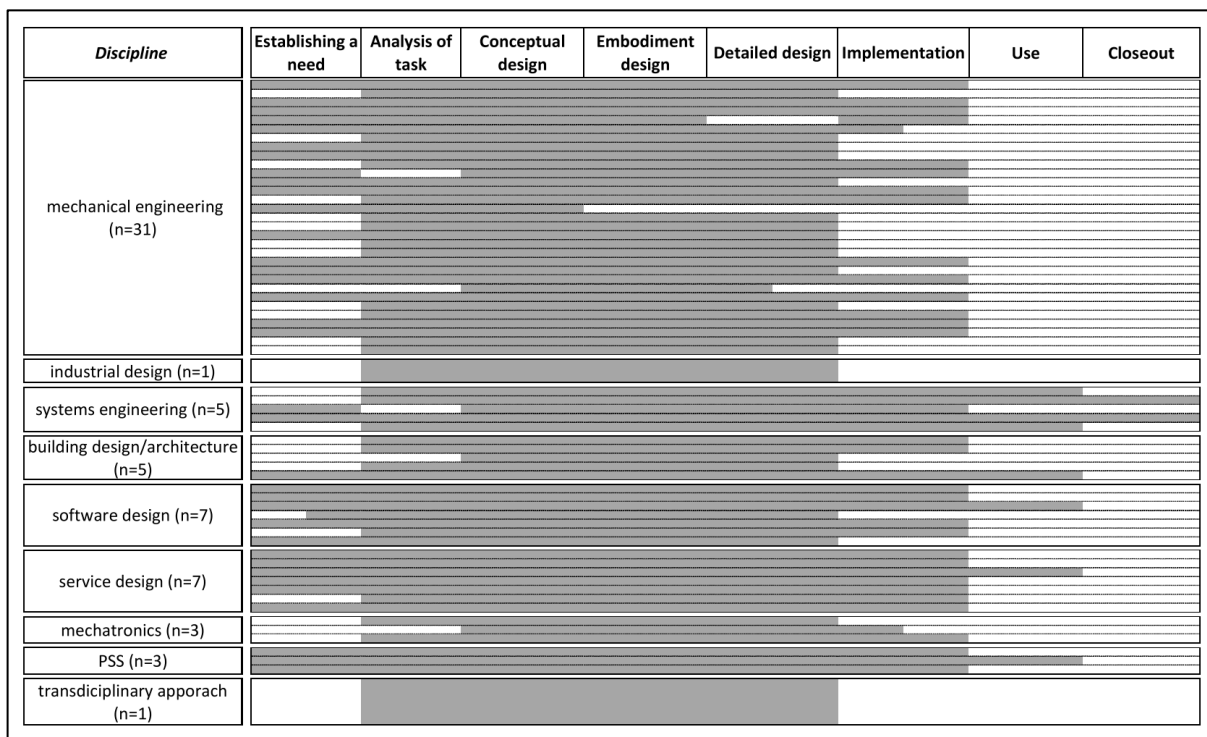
| Discipline | Establishing a need | Analysis of task | Conceptual design | Embodiment design | Detailed design | Implementation | Use | Closeout |
|---|---|---|---|---|---|---|---|---|
| mechanical engineering (n=31) | | | | | | | | |
| industrial design (n=1) | | | | | | | | |
| systems engineering (n=5) | | | | | | | | |
| building design/architecture (n=5) | | | | | | | | |
| software design (n=7) | | | | | | | | |
| service design (n=7) | | | | | | | | |
| mechatronics (n=3) | | | | | | | | |
| PSS (n=3) | | | | | | | | |
| transdiciplinary apporach (n=1) | | | | | | | | |